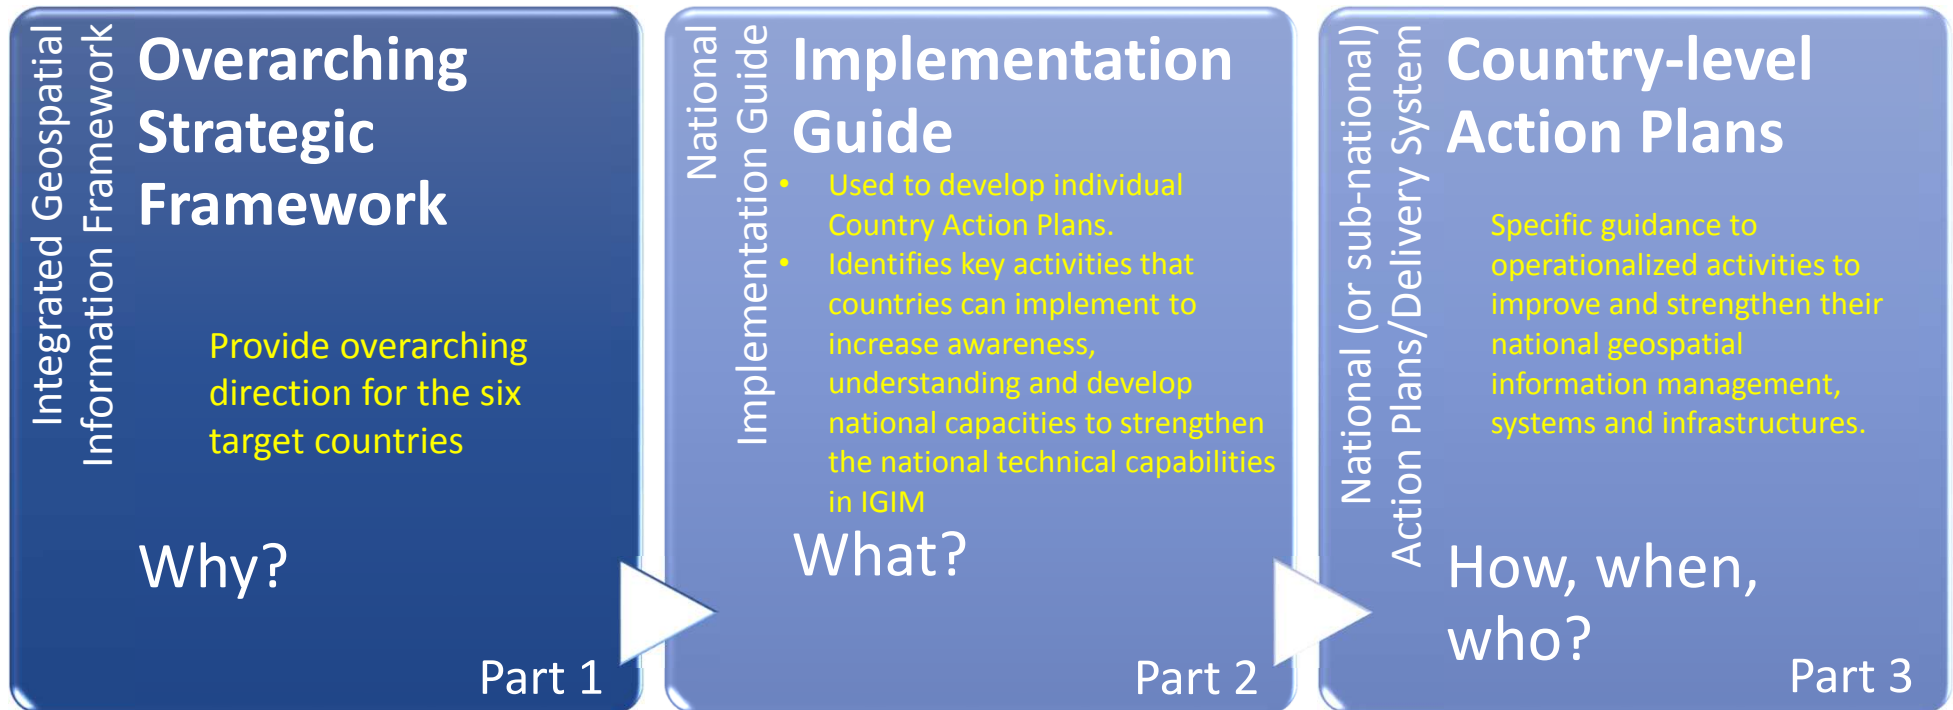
Integrated Geospatial Information Framework

Overarching Strategic Framework

Provide overarching direction for the six target countries

Why?

Part 1

National Implementation Guide

Implementation Guide

- Used to develop individual Country Action Plans.
- Identifies key activities that countries can implement to increase awareness, understanding and develop national capacities to strengthen the national technical capabilities in IGIM

What?

Part 2

National (or sub-national) Action Plans/Delivery System

Country-level Action Plans

Specific guidance to operationalized activities to improve and strengthen their national geospatial information management, systems and infrastructures.

How, when, who?

Part 3